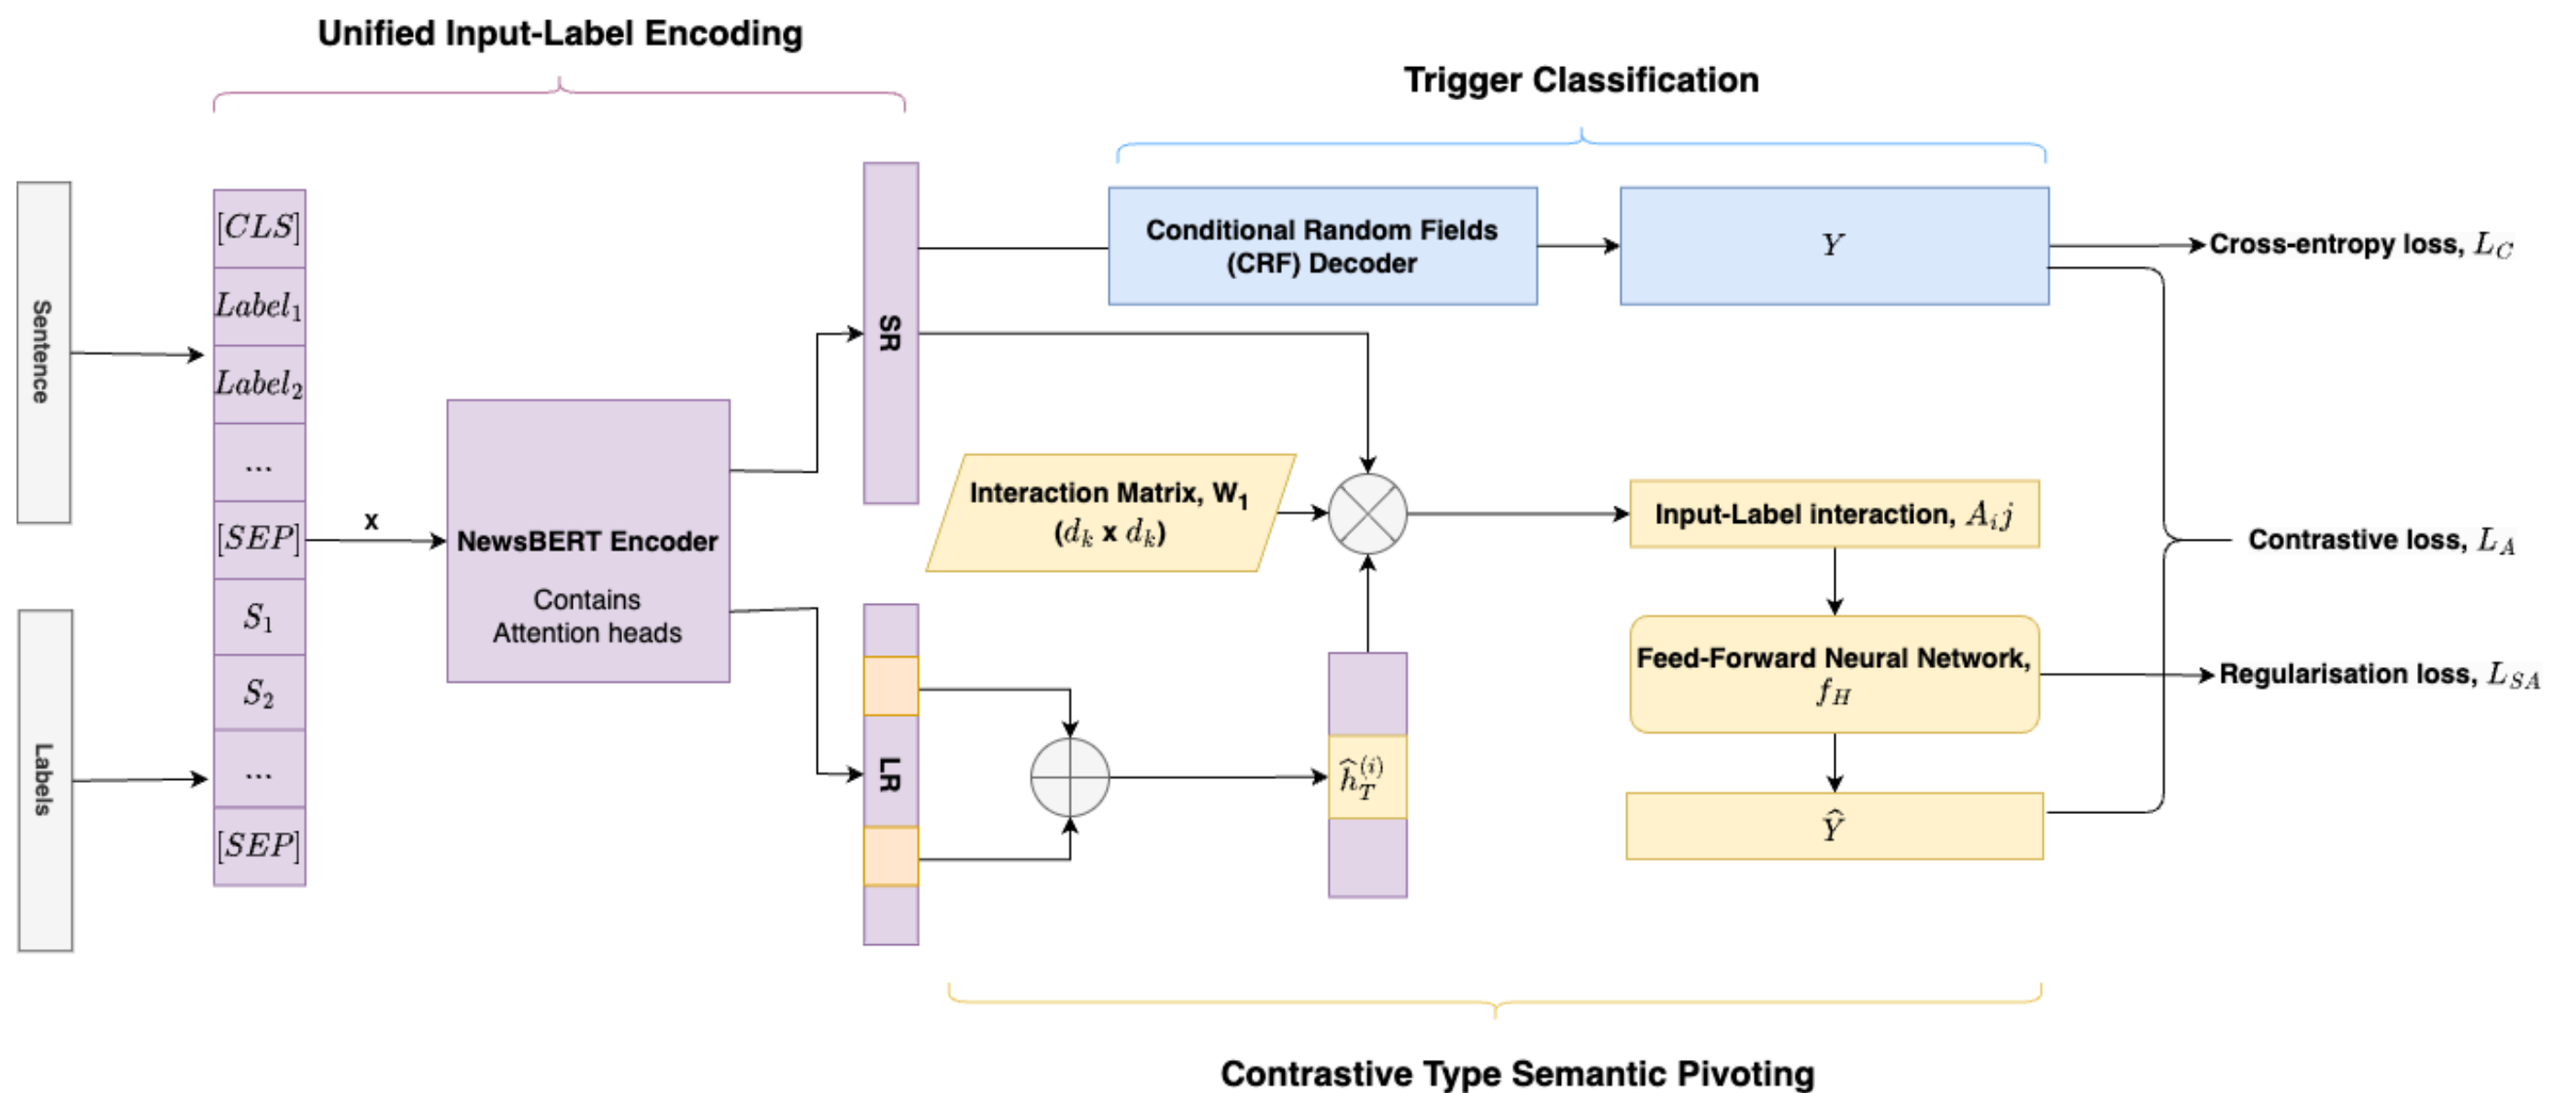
Unified Input-Label Encoding

Trigger Classification

Sentence

Labels

$[CLS]$
$Label_1$
$Label_2$
$\dots$
$[SEP]$
$S_1$
$S_2$
$\dots$
$[SEP]$

x

NewsBERT Encoder

Contains Attention heads

SR

LR

Conditional Random Fields (CRF) Decoder

$Y$

Cross-entropy loss, $L_C$

Interaction Matrix, $W_1$ ($d_k$ x $d_k$)

Input-Label interaction, $A_ij$

Contrastive loss, $L_A$

Feed-Forward Neural Network, $f_H$

Regularisation loss, $L_{SA}$

$\hat{h}_T^{(i)}$

$\hat{Y}$

Contrastive Type Semantic Pivoting